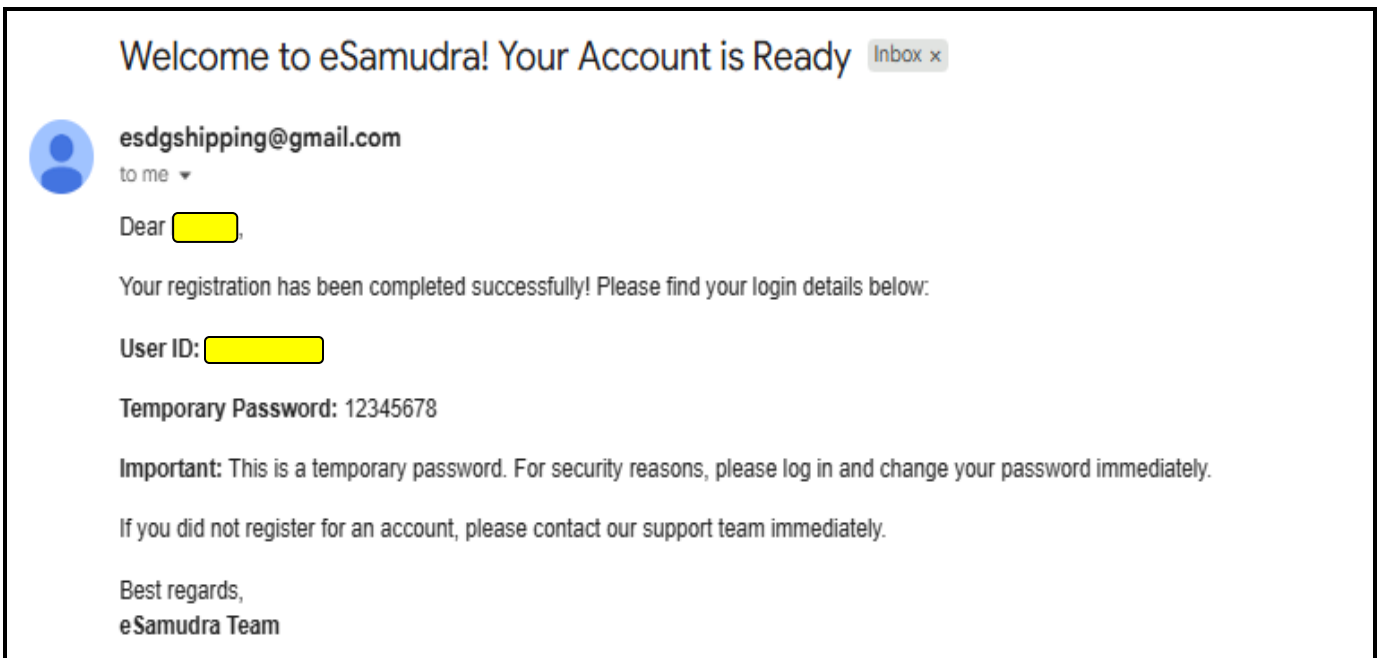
Welcome to eSamudra! Your Account is Ready Inbox ×

esdgshipping@gmail.com
to me

Dear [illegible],

Your registration has been completed successfully! Please find your login details below:

User ID: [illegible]

Temporary Password: 12345678

Important: This is a temporary password. For security reasons, please log in and change your password immediately.

If you did not register for an account, please contact our support team immediately.

Best regards,
eSamudra Team